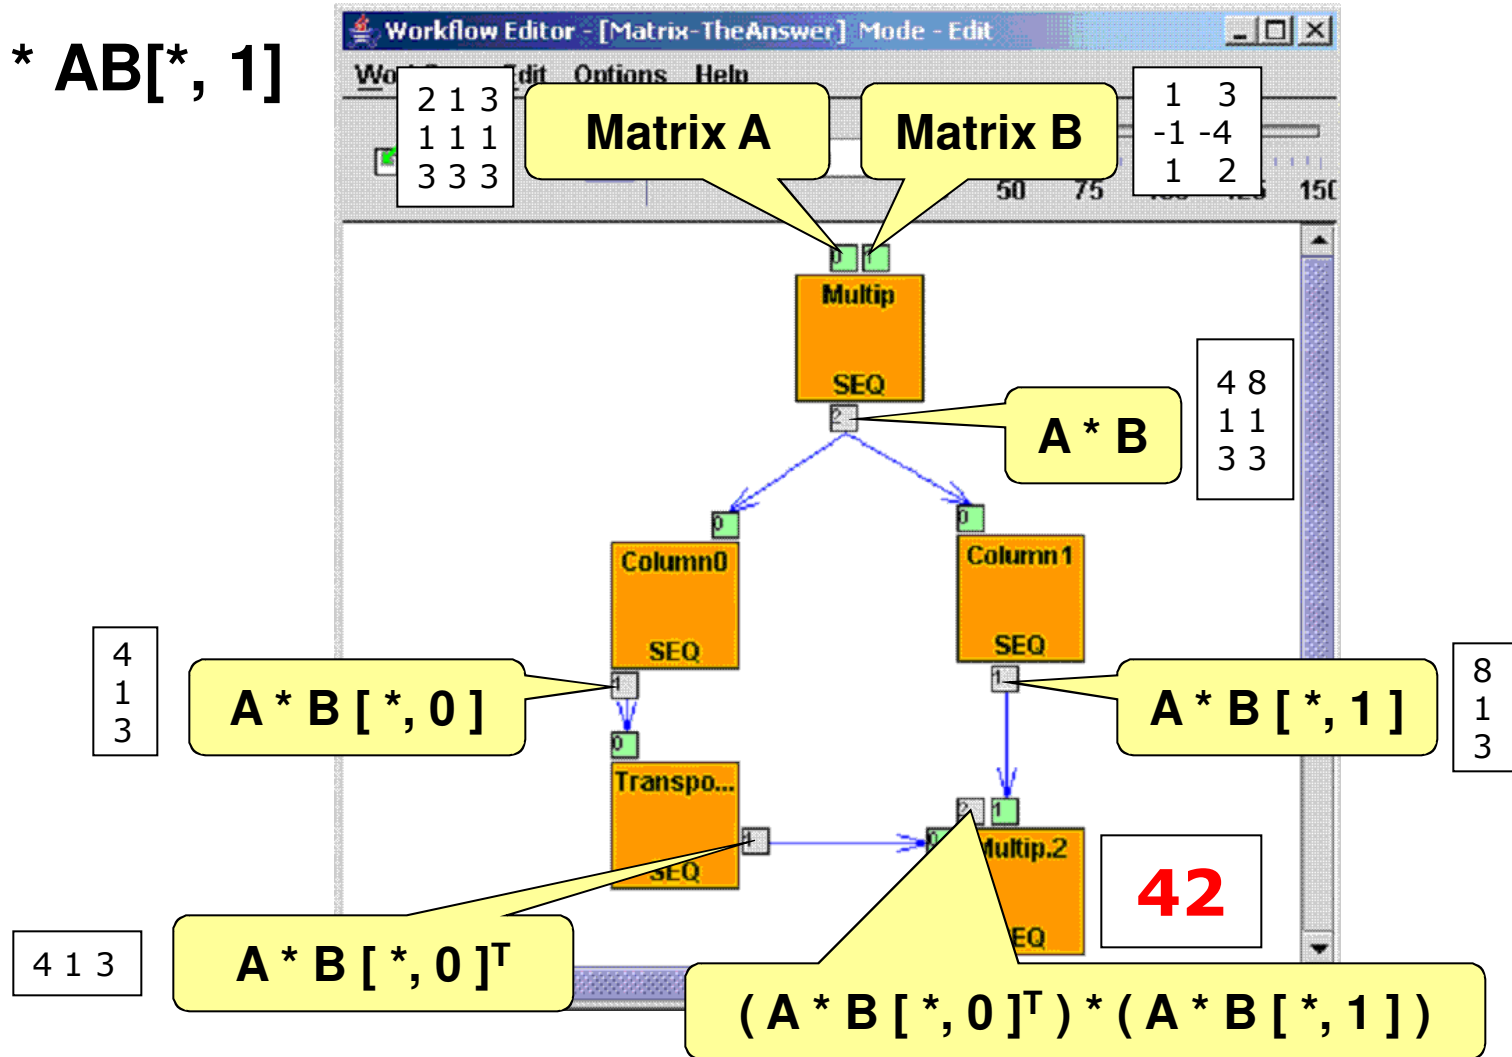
* AB[*, 1]

Workflow Editor - [Matrix-TheAnswer] Mode - Edit

Wo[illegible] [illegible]dit Options Help

2 1 3
1 1 1
3 3 3

Matrix A

Matrix B

1 3
-1 -4
1 2

50 75 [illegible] 150

0 1

Multip

SEQ

2

A * B

4 8
1 1
3 3

0

0

Column0

SEQ

Column1

SEQ

4
1
3

A * B [ *, 0 ]

1

1

A * B [ *, 1 ]

8
1
3

0

Transpo...

SEQ

2 1

1

0

Multip.2

EQ

42

4 1 3

A * B [ *, 0 ]$^T$

( A * B [ *, 0 ]$^T$ ) * ( A * B [ *, 1 ] )